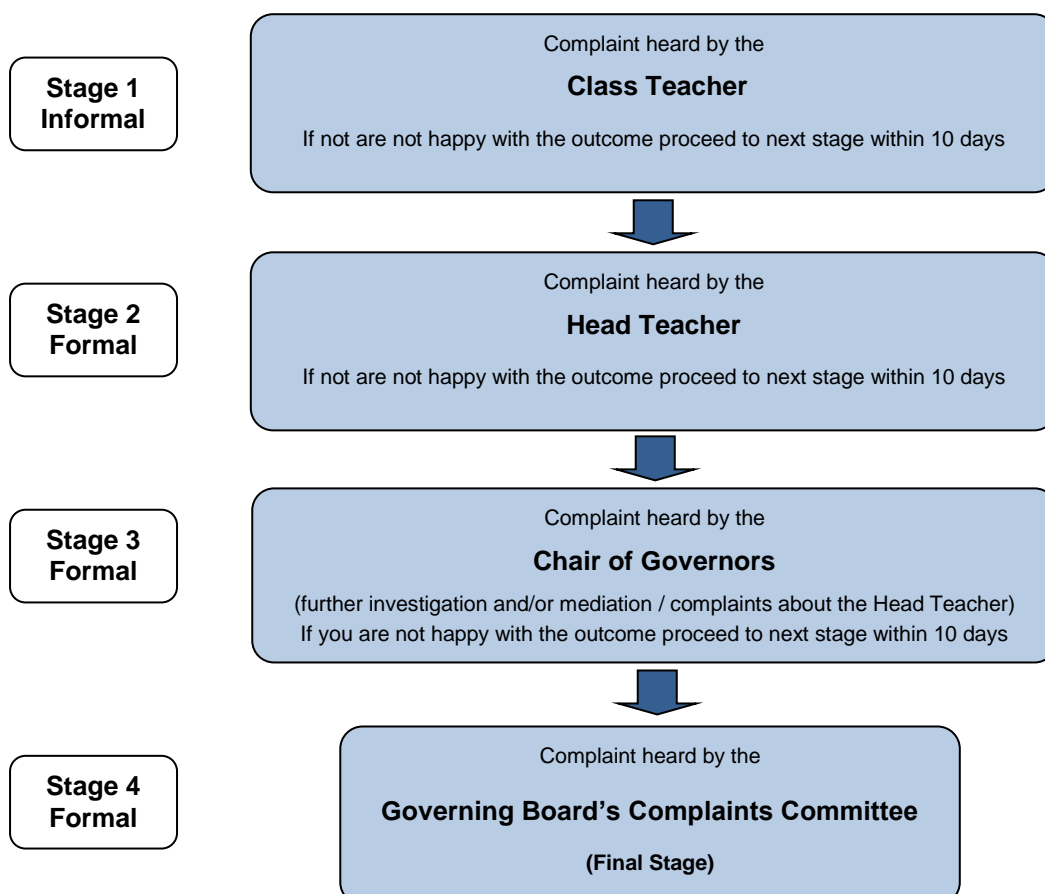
Stage 1
Informal

Complaint heard by the

Class Teacher

If not are not happy with the outcome proceed to next stage within 10 days

Stage 2
Formal

Complaint heard by the

Head Teacher

If not are not happy with the outcome proceed to next stage within 10 days

Stage 3
Formal

Complaint heard by the

Chair of Governors

(further investigation and/or mediation / complaints about the Head Teacher)
If you are not happy with the outcome proceed to next stage within 10 days

Stage 4
Formal

Complaint heard by the

Governing Board's Complaints Committee

(Final Stage)